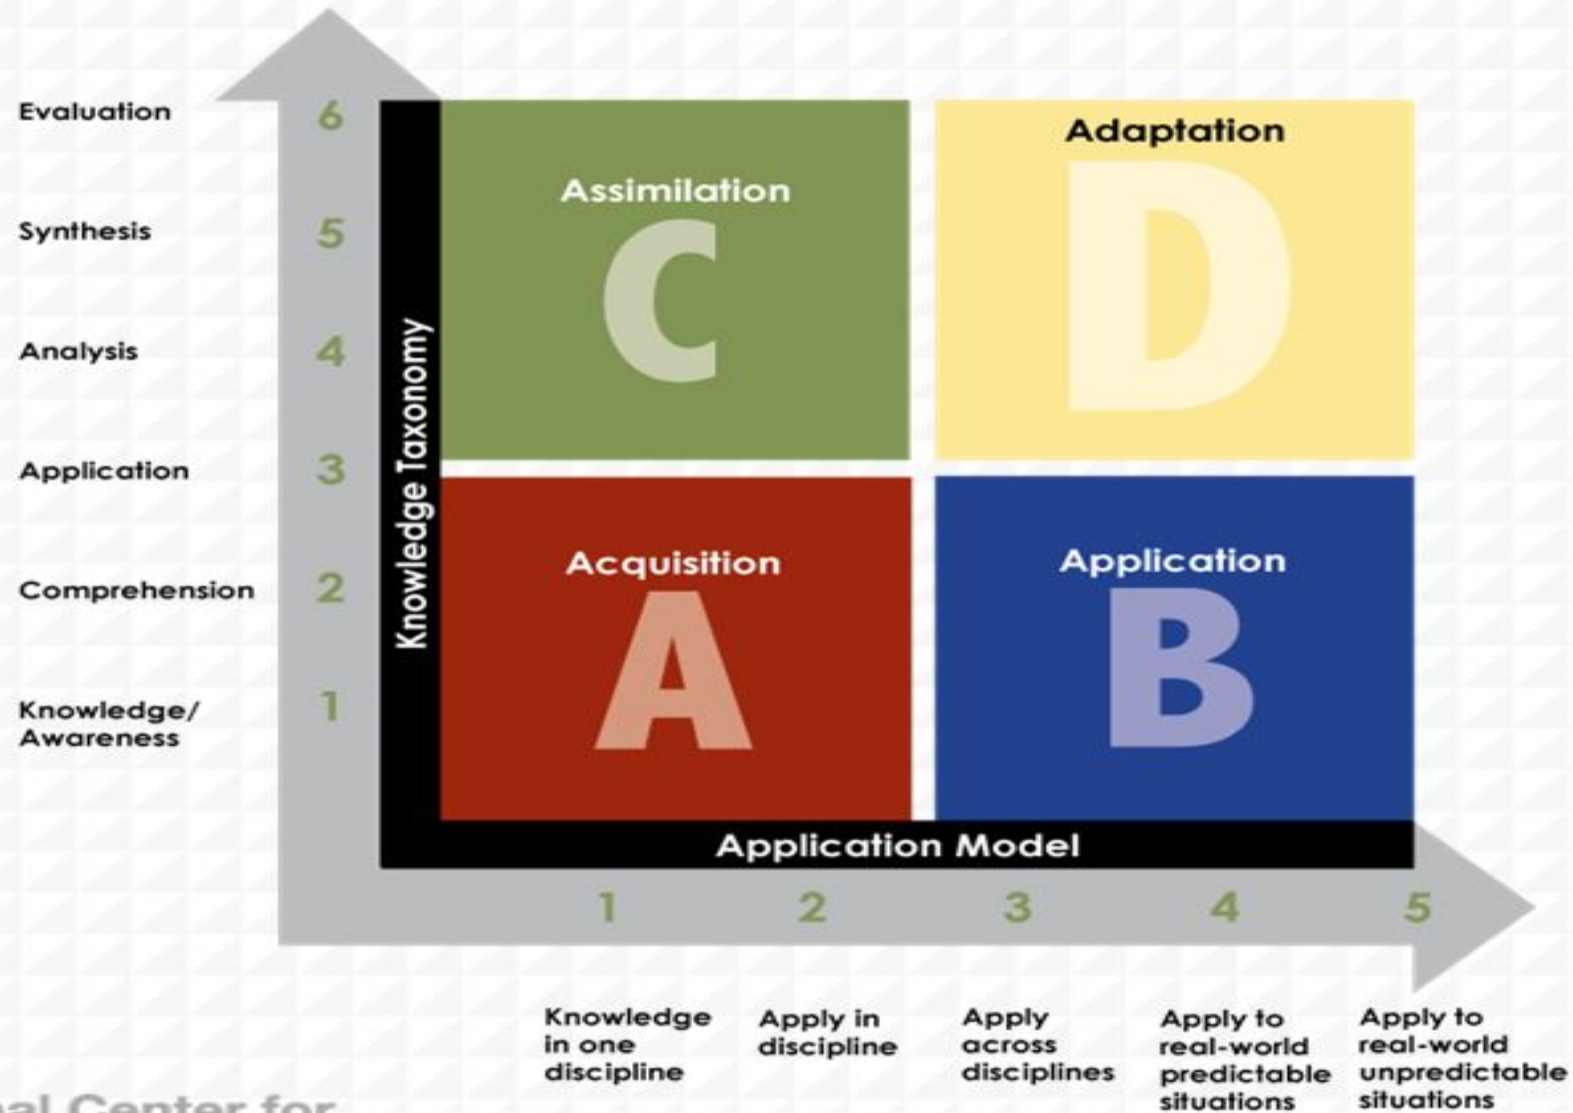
Evaluation 6
Synthesis 5
Analysis 4
Application 3
Comprehension 2
Knowledge/ Awareness 1

Knowledge Taxonomy

Assimilation
C

Adaptation
D

Acquisition
A

Application
B

Application Model

1 2 3 4 5

Knowledge in one discipline

Apply in discipline

Apply across disciplines

Apply to real-world predictable situations

Apply to real-world unpredictable situations

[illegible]al Center for